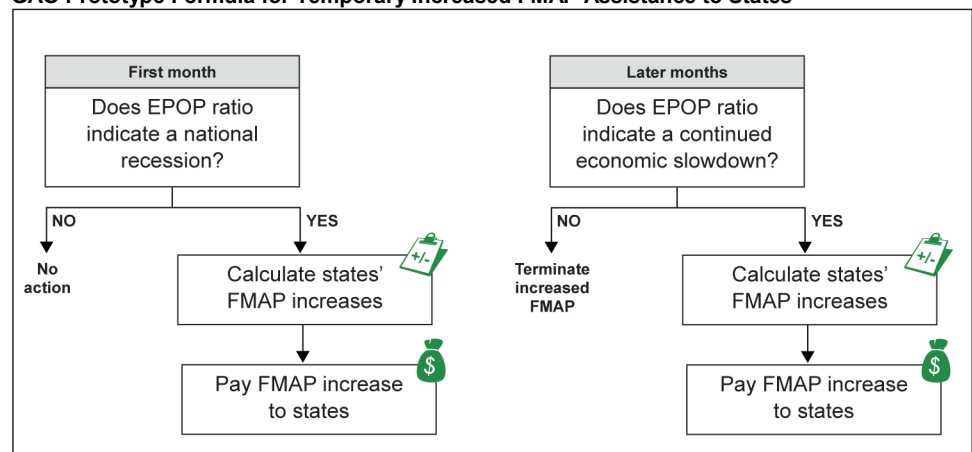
GAO Prototype Formula for Temporary Increased FMAP Assistance to States

First month

Does EPOP ratio indicate a national recession?

NO

No action

YES

Calculate states' FMAP increases

+/-

Pay FMAP increase to states

$

Later months

Does EPOP ratio indicate a continued economic slowdown?

NO

Terminate increased FMAP

YES

Calculate states' FMAP increases

+/-

Pay FMAP increase to states

$